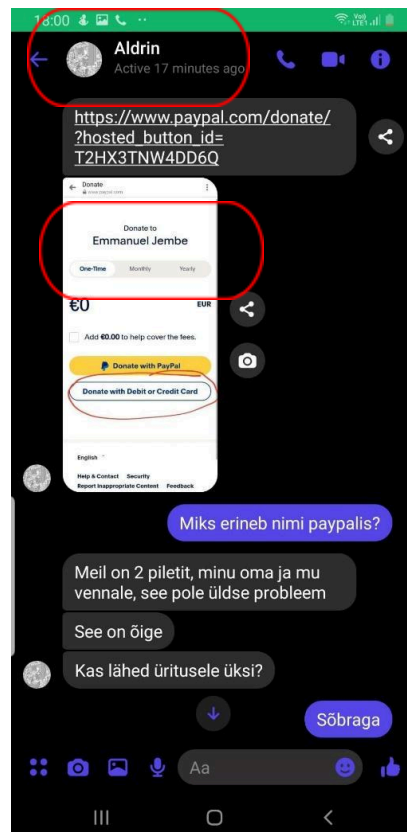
18:00

Aldrin
Active 17 minutes ago

https://www.paypal.com/donate/?hosted_button_id=T2HX3TNW4DD6Q

Donate
www.paypal.com

Donate to
Emmanuel Jembe

One-Time Monthly Yearly

€0 EUR

Add €0.00 to help cover the fees.

Donate with PayPal

Donate with Debit or Credit Card

English

Help & Contact Security
Report Inappropriate Content Feedback

Miks erineb nimi paypalis?

Meil on 2 piletit, minu oma ja mu vennale, see pole üldse probleem

See on õige

Kas lähed üritusele üksi?

Sõbraga

Aa